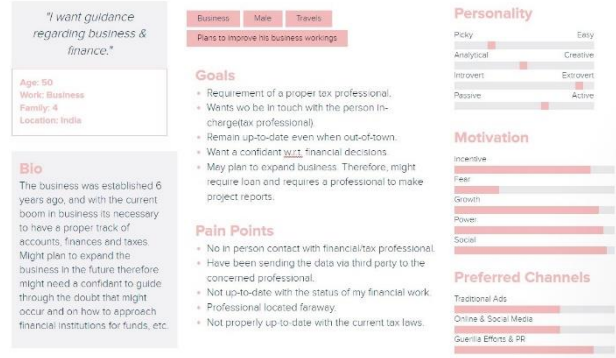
"I want guidance regarding business & finance."

Age: 50
Work: Business
Family: 4
Location: India

Bio

The business was established 6 years ago, and with the current boom in business its necessary to have a proper track of accounts, finances and taxes. Might plan to expand the business in the future therefore might need a confidant to guide through the doubt that might occur and on how to approach financial institutions for funds, etc.

Business Male Travels
Plans to improve his business workings

Goals

- Requirement of a proper tax professional.
- Wants wo be in touch with the person in-charge(tax professional).
- Remain up-to-date even when out-of-town.
- Want a confidant w.r.t. financial decisions.
- May plan to expand business. Therefore, might require loan and requires a professional to make project reports.

Pain Points

- No in person contact with financial/tax professional.
- Have been sending the data via third party to the concerned professional.
- Not up-to-date with the status of my financial work.
- Professional located farewey.
- Not properly up-to-date with the current tax laws.

Personality

Picky Easy
Analytical Creative
Introvert Extrovert
Passive Active

Motivation

Incentive
Fear
Growth
Power
Social

Preferred Channels

Traditional Ads
Online & Social Media
Guerilla Efforts & PR